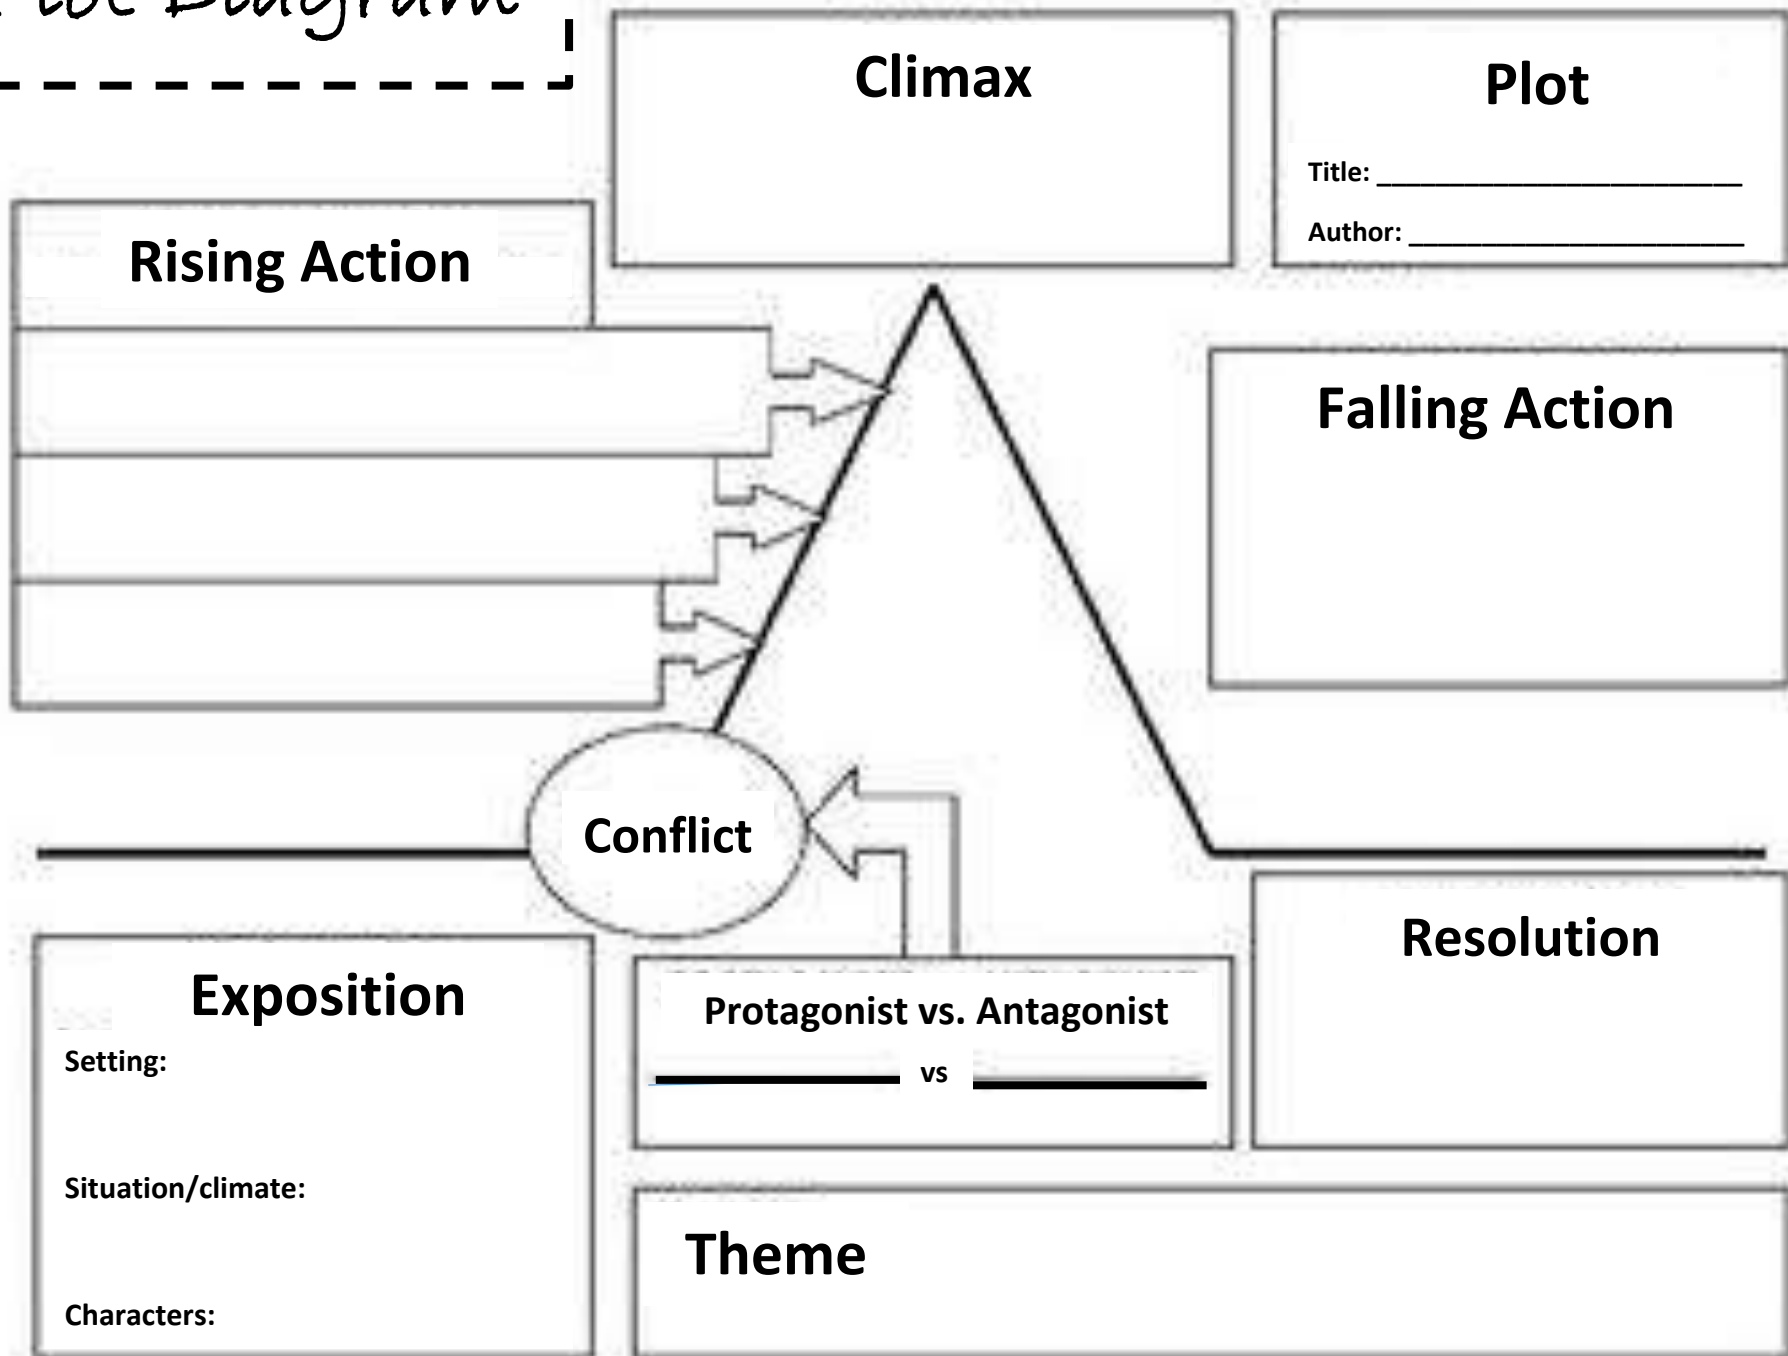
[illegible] Diagram

Climax

Plot

Title: ____________________

Author: ____________________

Rising Action

Falling Action

Conflict

Exposition

Setting:

Situation/climate:

Characters:

Protagonist vs. Antagonist

__________ vs __________

Resolution

Theme